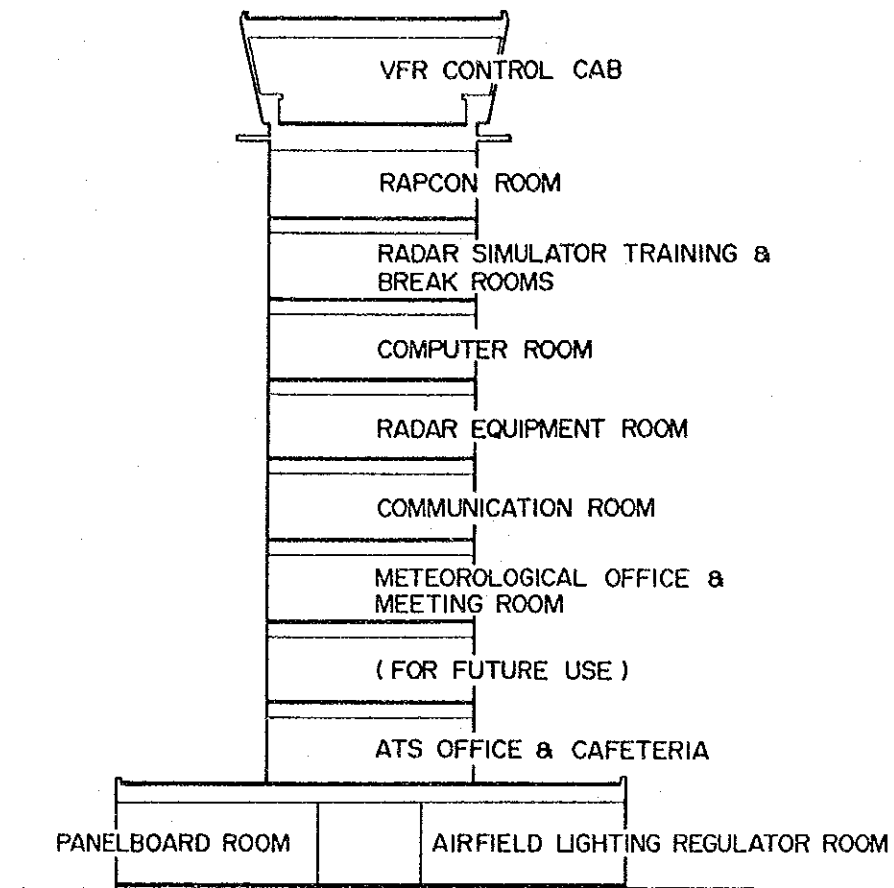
VFR CONTROL CAB

RAPCON ROOM

RADAR SIMULATOR TRAINING & BREAK ROOMS

COMPUTER ROOM

RADAR EQUIPMENT ROOM

COMMUNICATION ROOM

METEOROLOGICAL OFFICE & MEETING ROOM

( FOR FUTURE USE )

ATS OFFICE & CAFETERIA

PANELBOARD ROOM

AIRFIELD LIGHTING REGULATOR ROOM